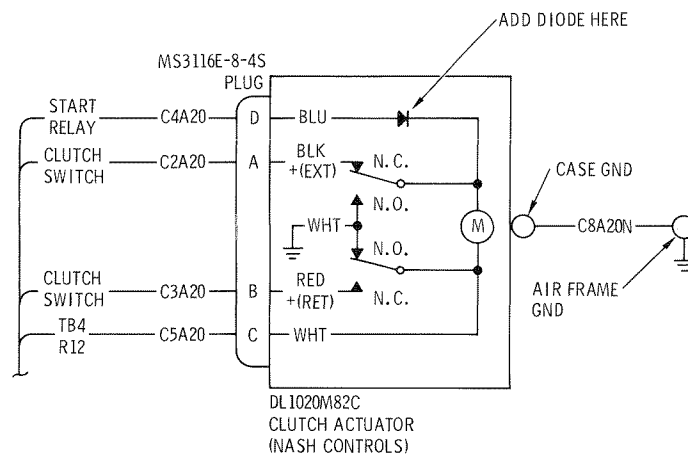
ADD DIODE HERE

MS3116E-8-4S
PLUG

START RELAY
C4A20
D
BLU

CLUTCH SWITCH
C2A20
A
BLK +(EXT)
N.C.

N.O.
WHT
M
N.O.

CASE GND
C8A20N

CLUTCH SWITCH
C3A20
B
RED +(RET)
N.C.

AIR FRAME GND

TB4 R12
C5A20
C
WHT

DL1020M82C
CLUTCH ACTUATOR
(NASH CONTROLS)